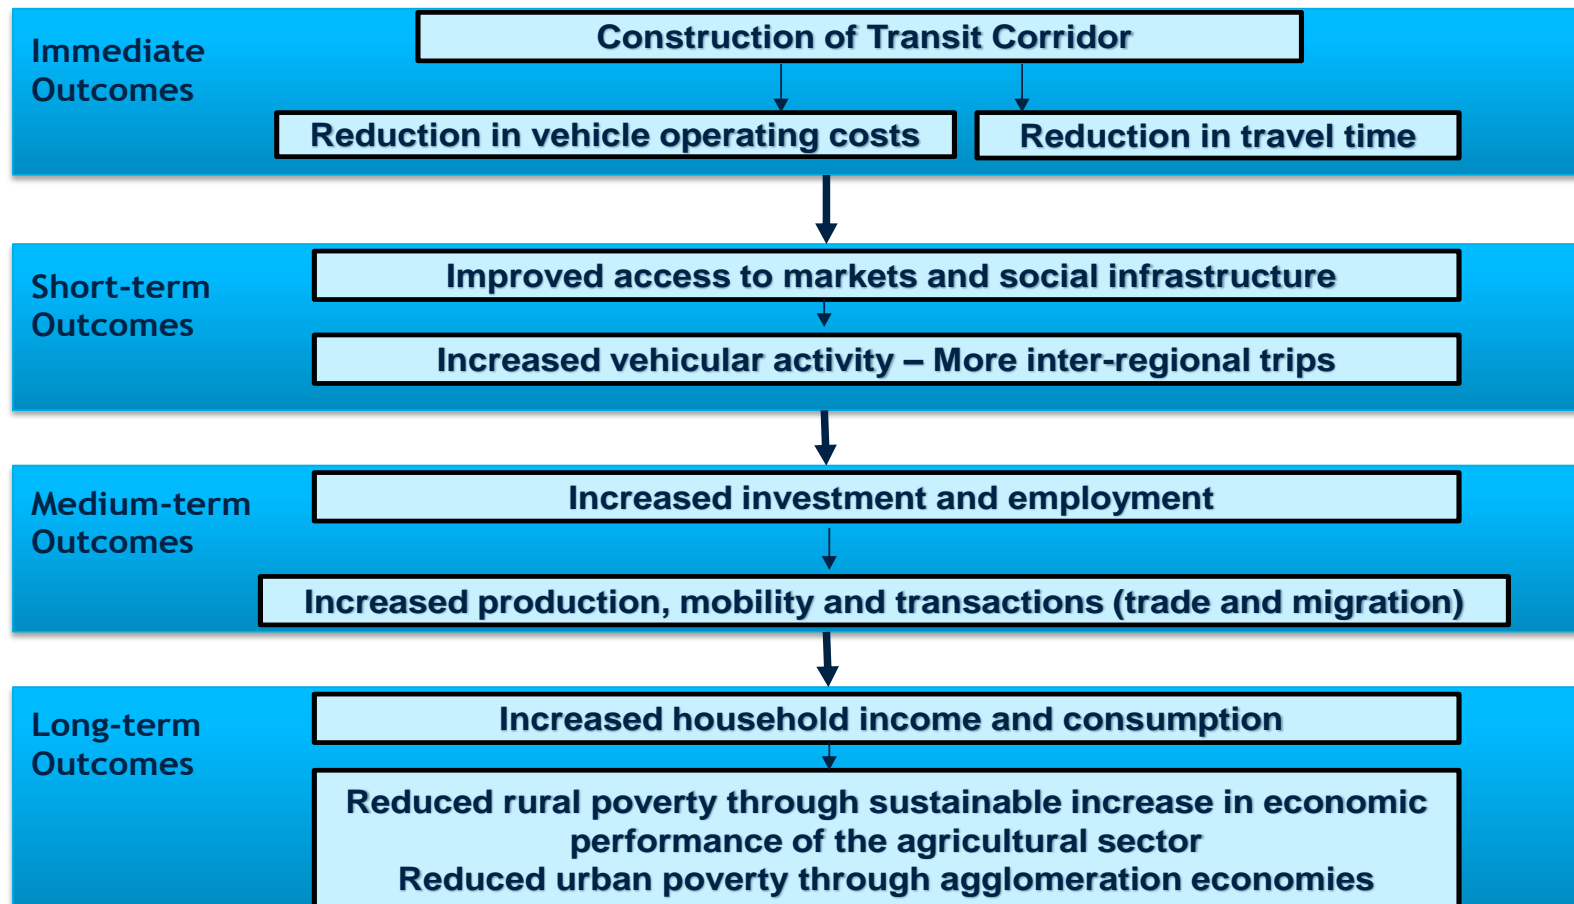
Immediate Outcomes

Construction of Transit Corridor

Reduction in vehicle operating costs

Reduction in travel time

Short-term Outcomes

Improved access to markets and social infrastructure

Increased vehicular activity – More inter-regional trips

Medium-term Outcomes

Increased investment and employment

Increased production, mobility and transactions (trade and migration)

Long-term Outcomes

Increased household income and consumption

Reduced rural poverty through sustainable increase in economic performance of the agricultural sector
Reduced urban poverty through agglomeration economies